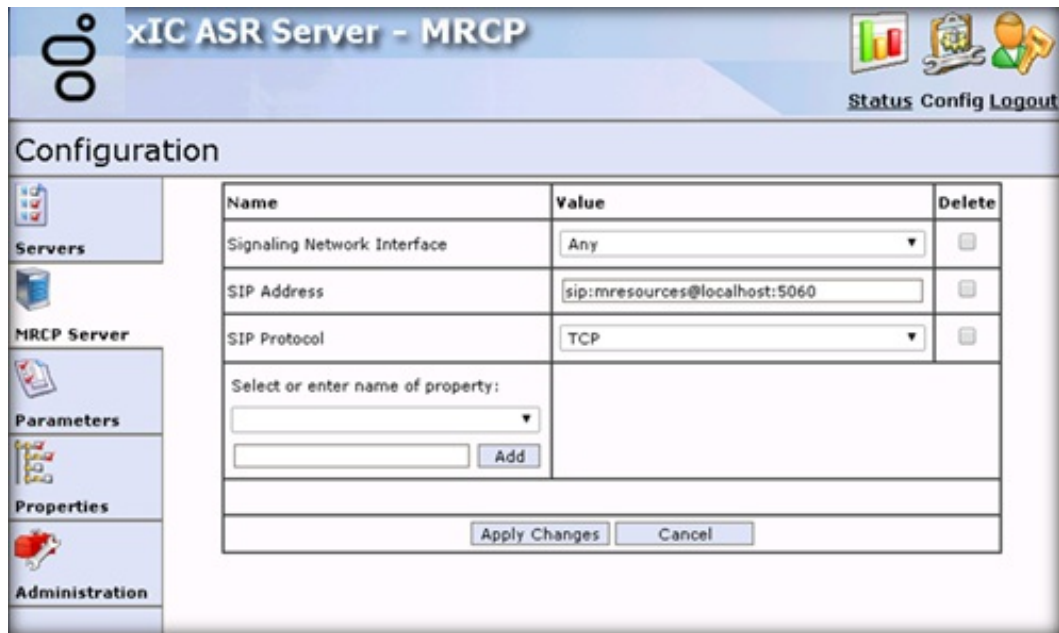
xIC ASR Server - MRCP

Status Config Logout

Configuration

Servers

MRCP Server

Parameters

Properties

Administration

| Name | Value | Delete |
|---|---|---|
| Signaling Network Interface | Any | |
| SIP Address | sip:mresources@localhost:5060 | |
| SIP Protocol | TCP | |
| Select or enter name of property: Add | | |

Apply Changes Cancel